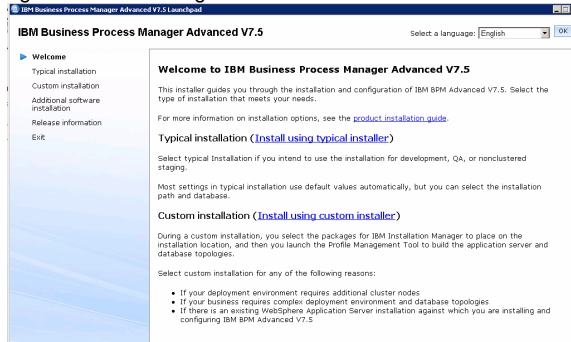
IBM Business Process Manager Advanced V7.5 Launchpad

IBM Business Process Manager Advanced V7.5

Select a language: English

OK

Welcome
Typical installation
Custom installation
Additional software installation
Release information
Exit

Welcome to IBM Business Process Manager Advanced V7.5

This installer guides you through the installation and configuration of IBM BPM Advanced V7.5. Select the type of installation that meets your needs.

For more information on installation options, see the product installation guide.

Typical installation (Install using typical installer)

Select typical Installation if you intend to use the installation for development, QA, or nonclustered staging.

Most settings in typical installation use default values automatically, but you can select the installation path and database.

Custom installation (Install using custom installer)

During a custom installation, you select the packages for IBM Installation Manager to place on the installation location, and then you launch the Profile Management Tool to build the application server and database topologies.

Select custom installation for any of the following reasons:

- If your deployment environment requires additional cluster nodes
- If your business requires complex deployment environment and database topologies
- If there is an existing WebSphere Application Server installation against which you are installing and configuring IBM BPM Advanced V7.5